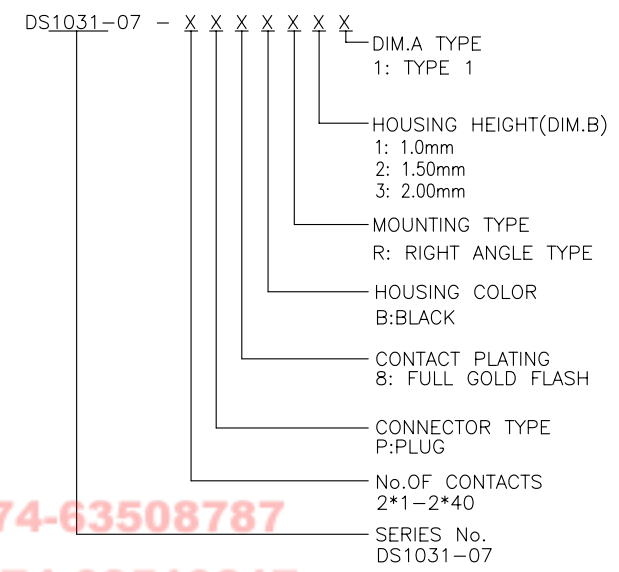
DS1031-07 - X X X X X X X

DIM.A TYPE
1: TYPE 1

HOUSING HEIGHT(DIM.B)
1: 1.0mm
2: 1.50mm
3: 2.00mm

MOUNTING TYPE
R: RIGHT ANGLE TYPE

HOUSING COLOR
B:BLACK

CONTACT PLATING
8: FULL GOLD FLASH

CONNECTOR TYPE
P:PLUG

No.OF CONTACTS
2*1-2*40

74-63508787

SERIES No.
DS1031-07

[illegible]